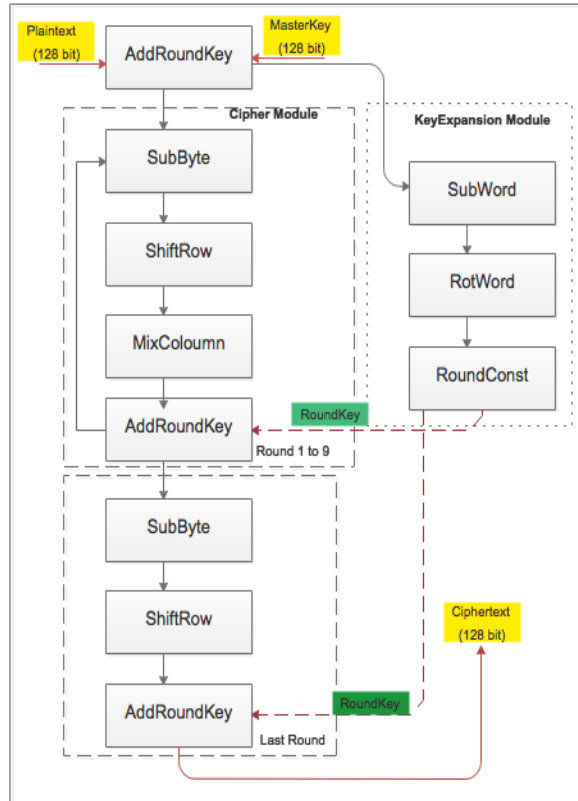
Plaintext (128 bit)

AddRoundKey

MasterKey (128 bit)

Cipher Module

SubByte

ShiftRow

MixColoumn

AddRoundKey

Round 1 to 9

KeyExpansion Module

SubWord

RotWord

RoundConst

RoundKey

SubByte

ShiftRow

AddRoundKey

Last Round

RoundKey

Ciphertext (128 bit)